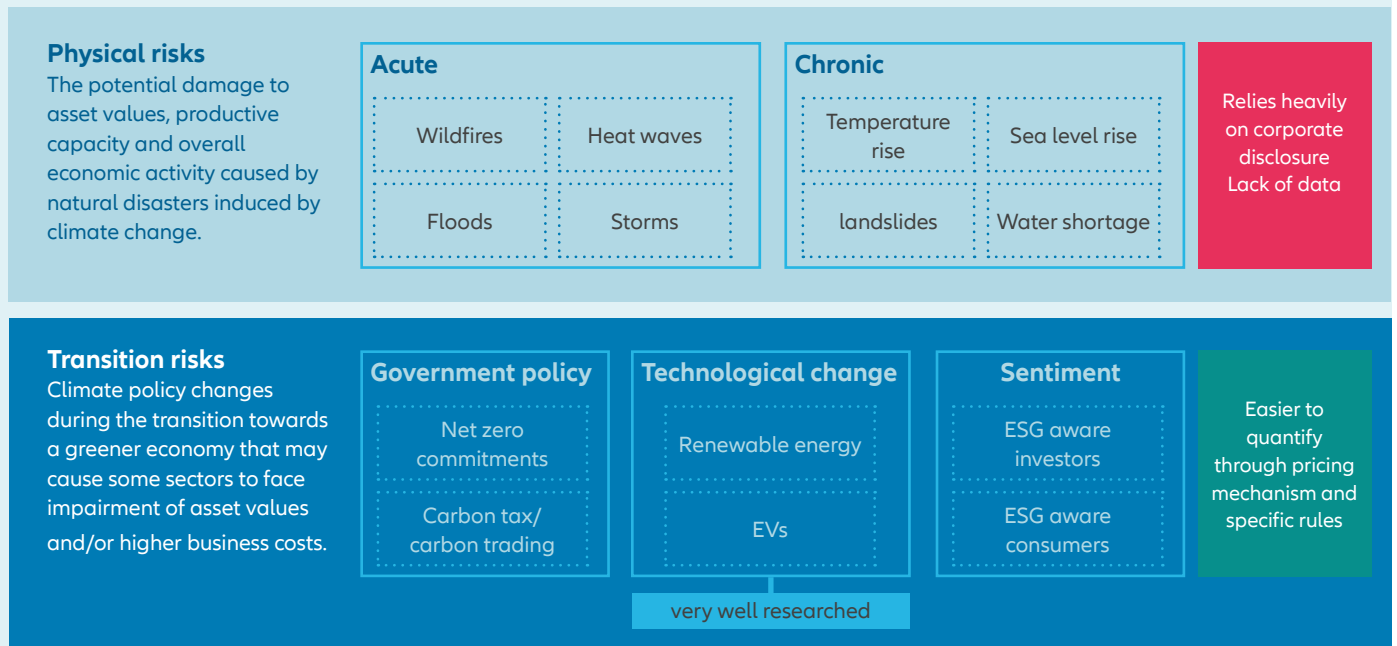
**Physical risks**
The potential damage to asset values, productive capacity and overall economic activity caused by natural disasters induced by climate change.

**Acute**

Wildfires

Heat waves

Floods

Storms

**Chronic**

Temperature rise

Sea level rise

landslides

Water shortage

Relies heavily on corporate disclosure
Lack of data

**Transition risks**
Climate policy changes during the transition towards a greener economy that may cause some sectors to face impairment of asset values and/or higher business costs.

**Government policy**

Net zero commitments

Carbon tax/ carbon trading

**Technological change**

Renewable energy

EVs

very well researched

**Sentiment**

ESG aware investors

ESG aware consumers

Easier to quantify through pricing mechanism and specific rules